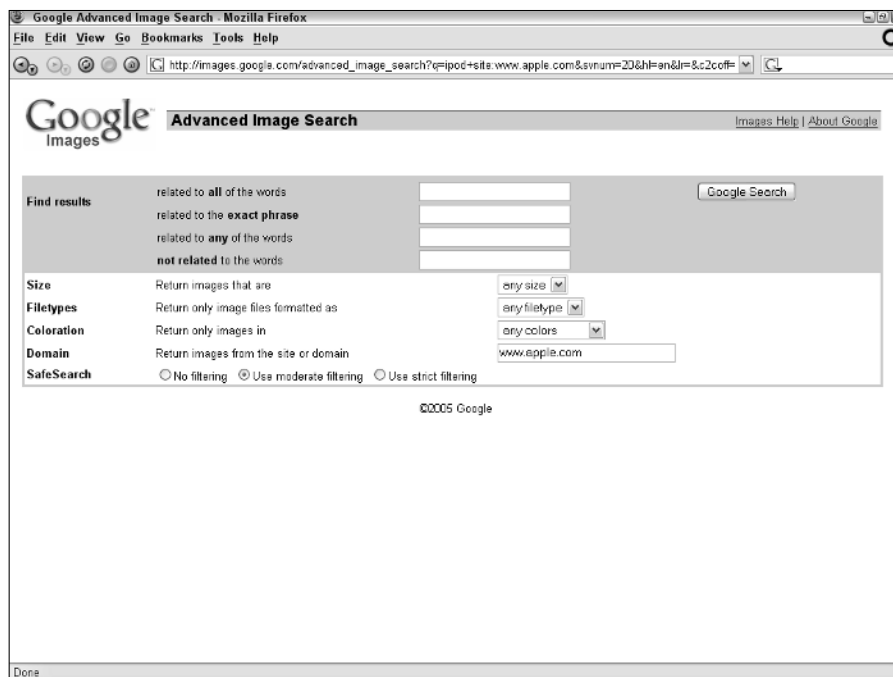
Google Advanced Image Search - Mozilla Firefox

File Edit View Go Bookmarks Tools Help

http://images.google.com/advanced_image_search?q=ipod+site:www.apple.com&svnum=20&hl=en&lr=&c2coff=

Google Images

Advanced Image Search

Images Help | About Google

| Find results | related to **all** of the words | | Google Search |
|---|---|---|---|
| | related to the **exact phrase** | | |
| | related to **any** of the words | | |
| | **not related** to the words | | |

| | | |
|---|---|---|
| **Size** | Return images that are | any size |
| **Filetypes** | Return only image files formatted as | any filetype |
| **Coloration** | Return only images in | any colors |
| **Domain** | Return images from the site or domain | www.apple.com |
| **SafeSearch** | No filtering  Use moderate filtering  Use strict filtering | |

©2005 Google

Done